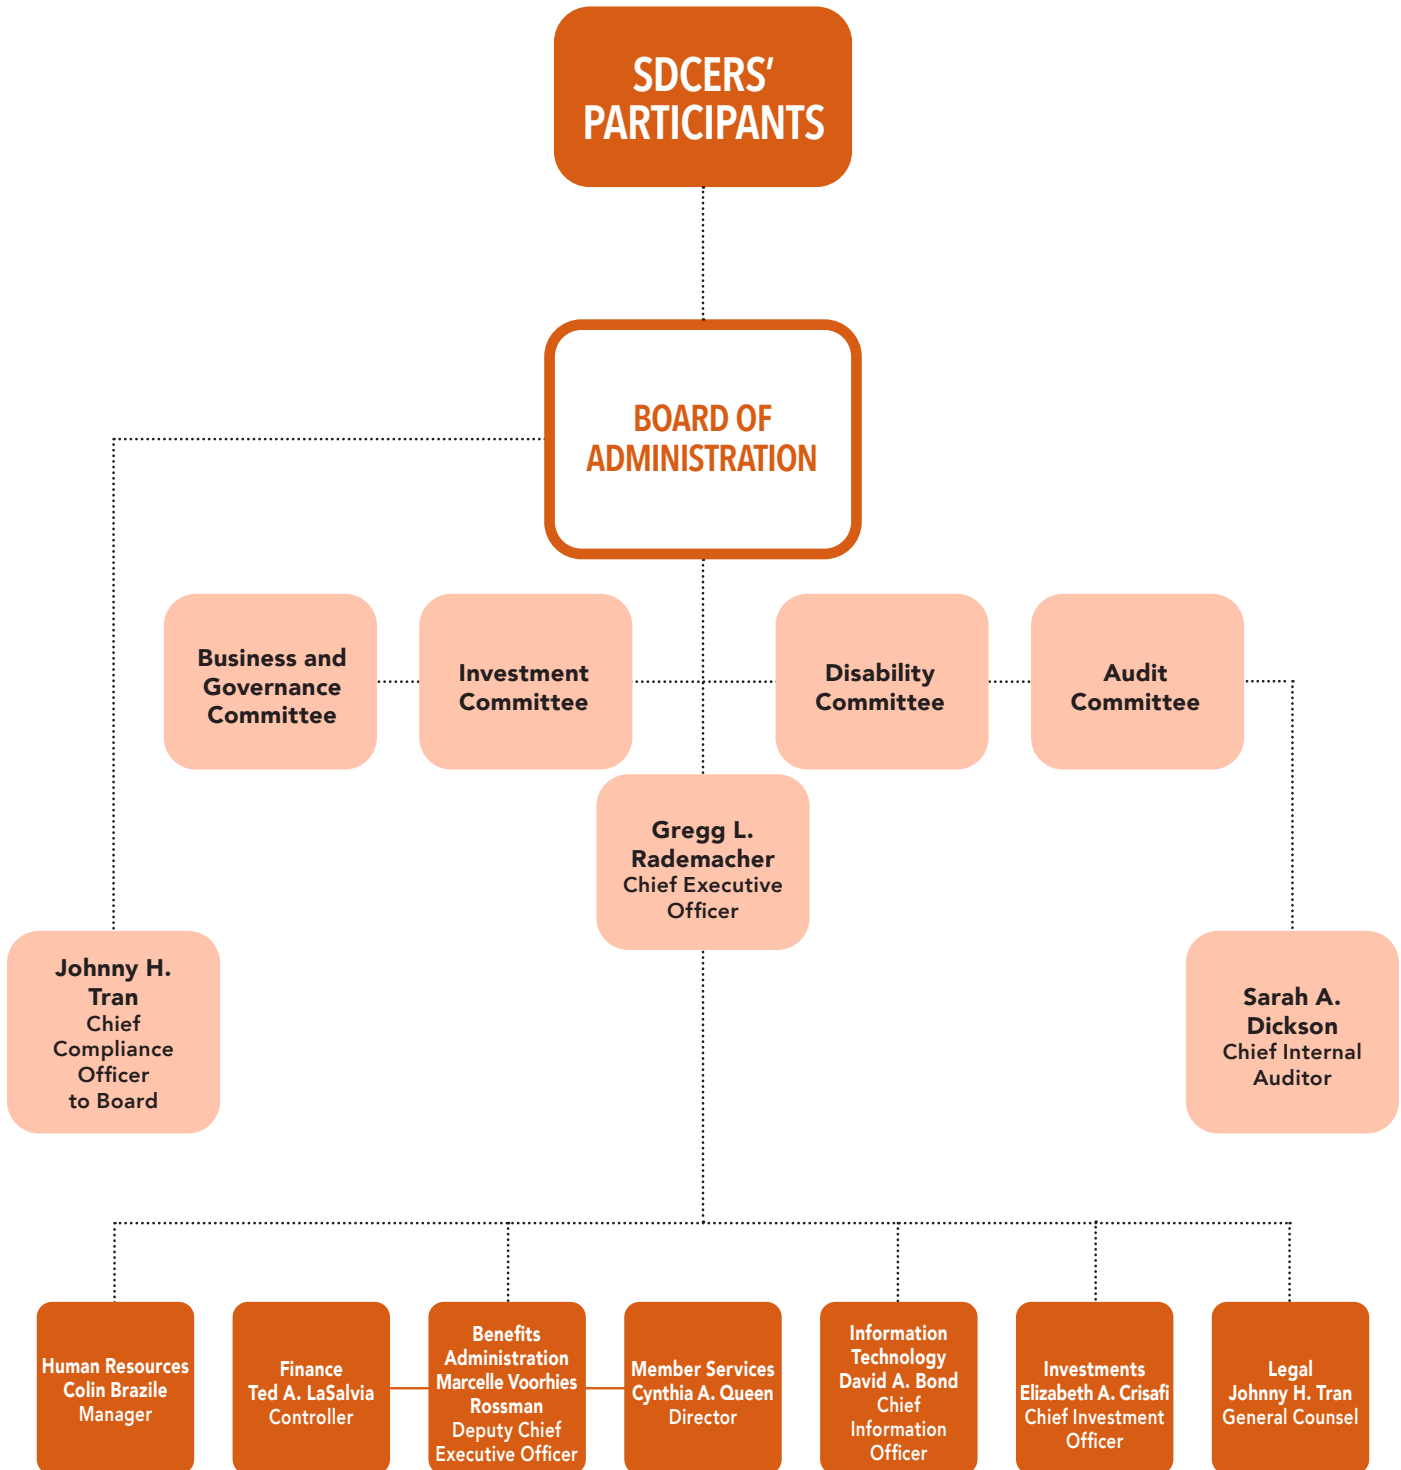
SDCERS' PARTICIPANTS

BOARD OF ADMINISTRATION

Business and Governance Committee

Investment Committee

Disability Committee

Audit Committee

Gregg L. Rademacher
Chief Executive Officer

Johnny H. Tran
Chief Compliance Officer to Board

Sarah A. Dickson
Chief Internal Auditor

Human Resources
Colin Brazile
Manager

Finance
Ted A. LaSalvia
Controller

Benefits Administration
Marcelle Voorhies Rossman
Deputy Chief Executive Officer

Member Services
Cynthia A. Queen
Director

Information Technology
David A. Bond
Chief Information Officer

Investments
Elizabeth A. Crisafi
Chief Investment Officer

Legal
Johnny H. Tran
General Counsel